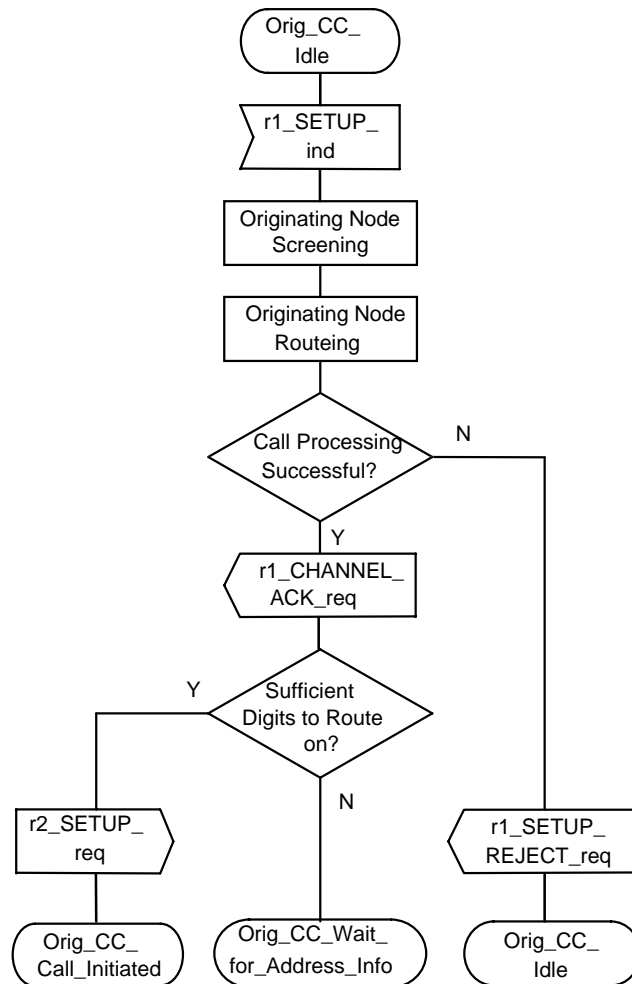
Orig_CC_ Idle

r1_SETUP_ ind

Originating Node Screening

Originating Node Routeing

Call Processing Successful?

N

Y

r1_CHANNEL_ ACK_req

Y

Sufficient Digits to Route on?

N

r2_SETUP_ req

Orig_CC_ Call_Initiated

Orig_CC_Wait_ for_Address_Info

r1_SETUP_ REJECT_req

Orig_CC_ Idle